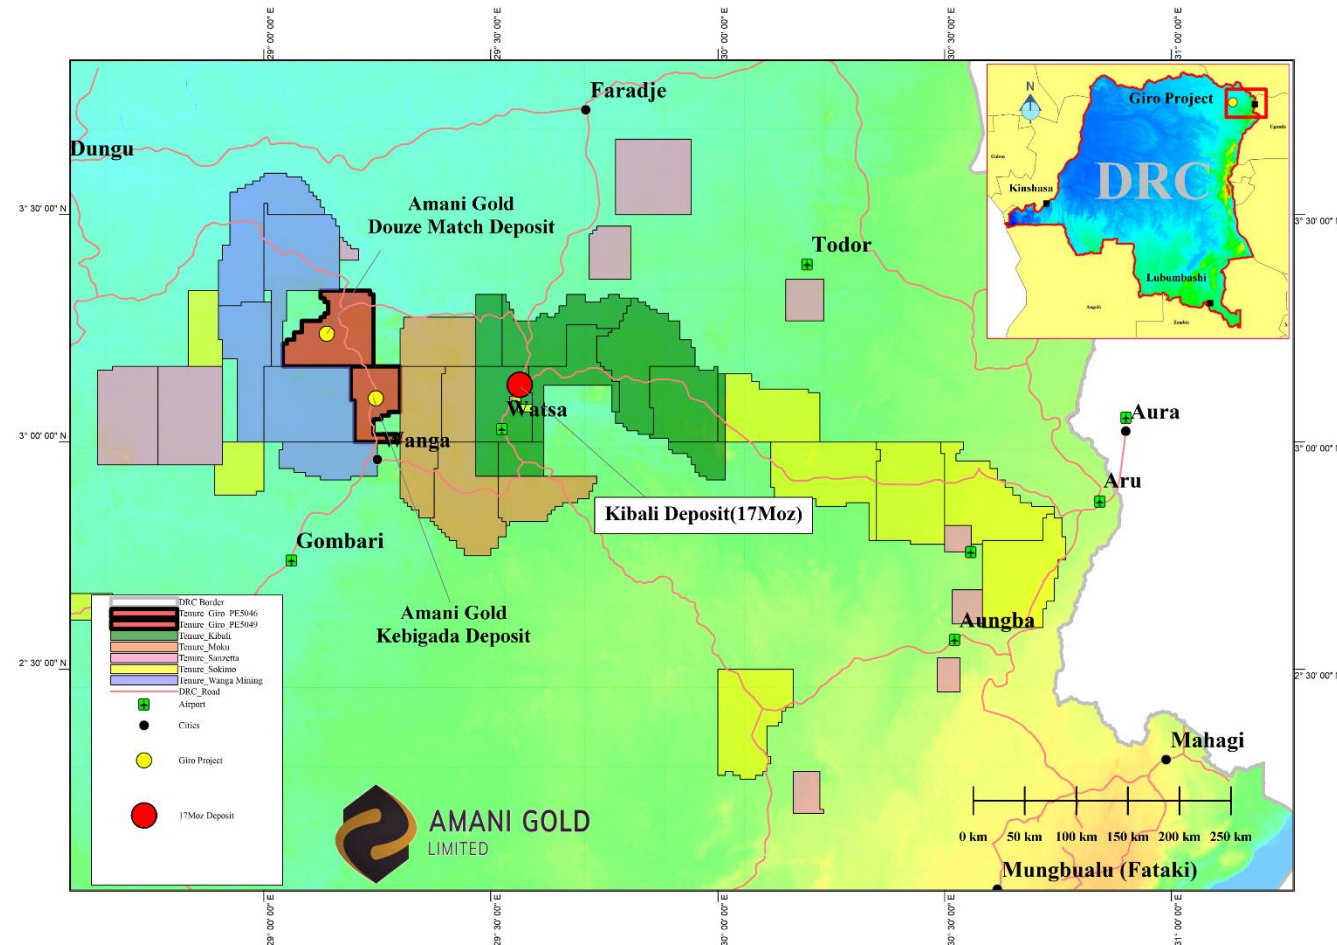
29° 00' 00" E
29° 30' 00" E
30° 00' 00" E
30° 30' 00" E
31° 00' 00" E

Faradje
Dungu
3° 30' 00" N
Amani Gold
Douze Match Deposit
Todor
Watsa
Wanga
3° 00' 00" N
Aura
Aru
Kibali Deposit(17Moz)
Gombari
Amani Gold
Kebigada Deposit
Aungba
2° 30' 00" N
Mahagi
Mungbualu (Fataki)

Giro Project
DRC
Kinshasa
Lubumbashi
Uganda
Gabon
Angola
Zambia

3° 30' 00" N
3° 00' 00" N
2° 30' 00" N

DRC Border
Tenure_Giro_PE5046
Tenure_Giro_PE5049
Tenure_Kibali
Tenure_Moku
Tenure_Sanzetta
Tenure_Sokimo
Tenure_Wanga Mining
DRC_Road
Airport
Cities
Giro Project
17Moz Deposit

AMANI GOLD
LIMITED

0 km 50 km 100 km 150 km 200 km 250 km

29° 00' 00" E
29° 30' 00" E
30° 00' 00" E
30° 30' 00" E
31° 00' 00" E